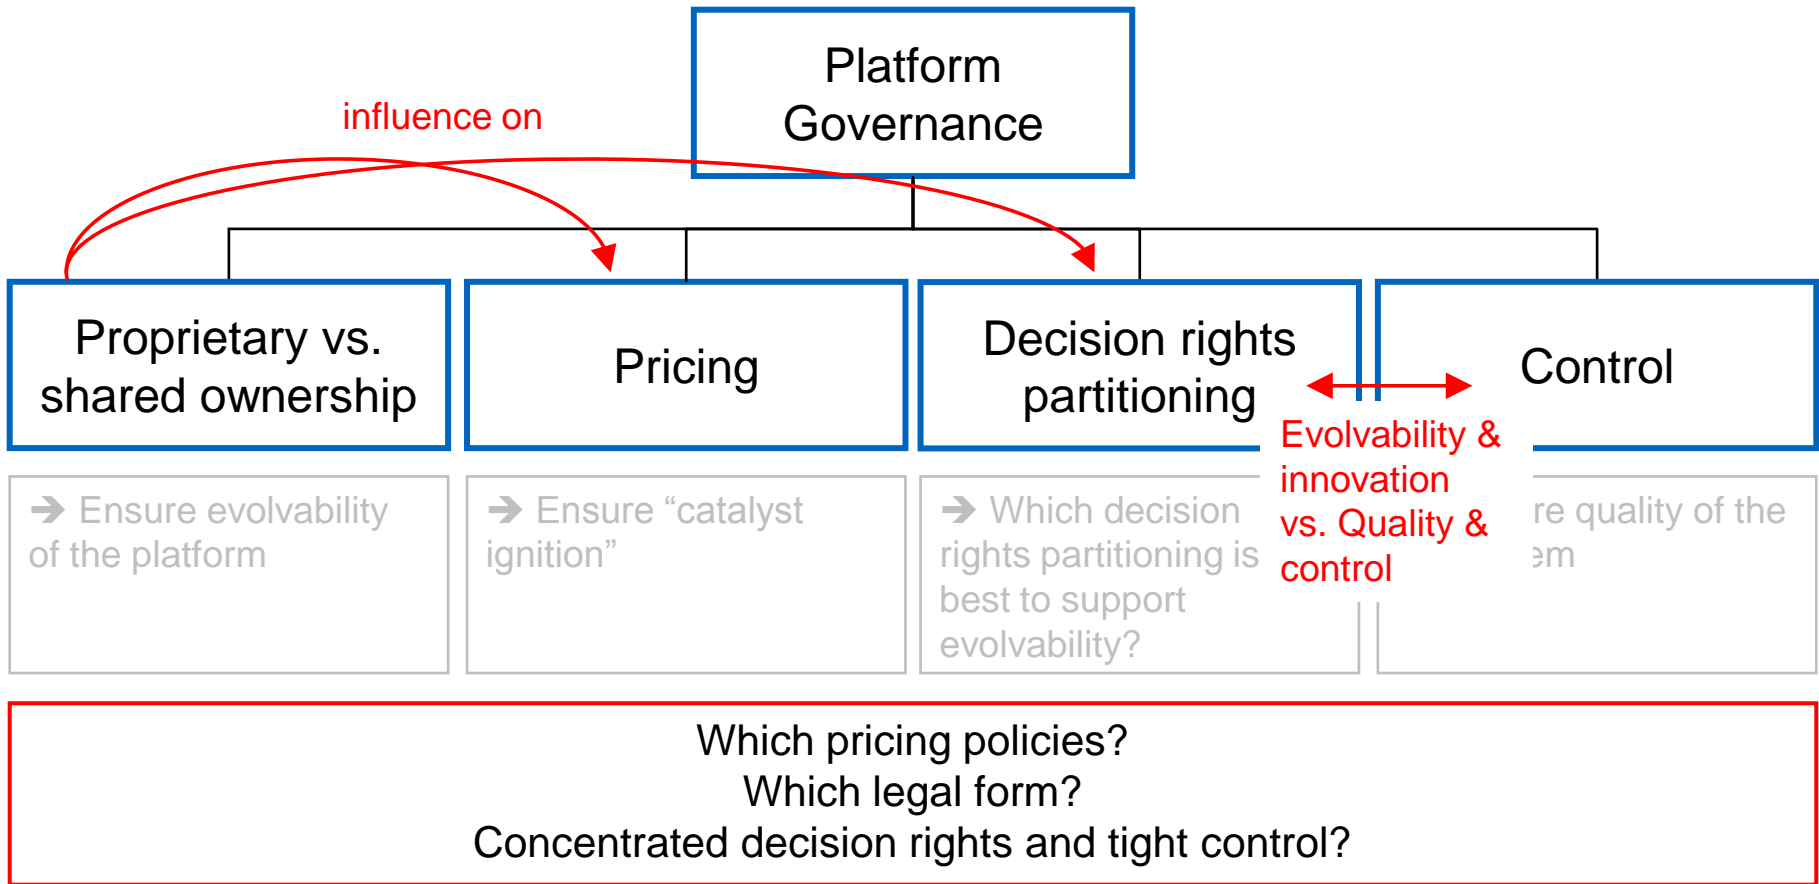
Platform Governance

influence on

Proprietary vs. shared ownership

Pricing

Decision rights partitioning

Control

Evolvability & innovation vs. Quality & control

➔ Ensure evolvability of the platform

➔ Ensure “catalyst ignition”

➔ Which decision rights partitioning is best to support evolvability?

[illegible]re quality of the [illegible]em

Which pricing policies?
Which legal form?
Concentrated decision rights and tight control?